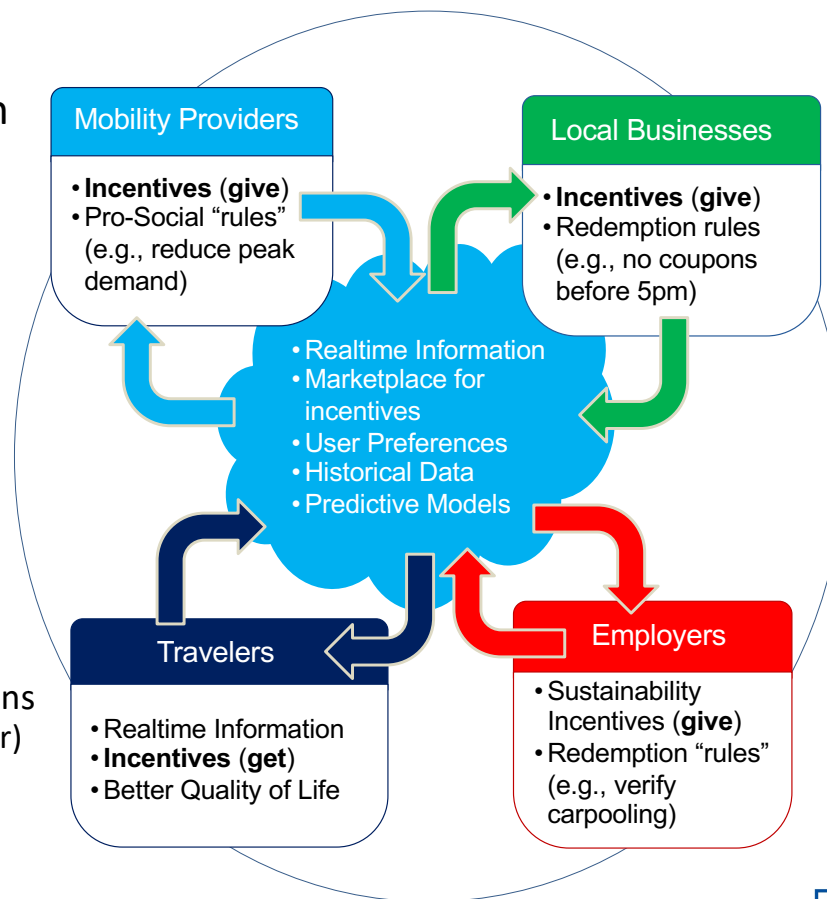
n

Mobility Providers

- **Incentives** (**give**)
- Pro-Social “rules” (e.g., reduce peak demand)

Local Businesses

- **Incentives** (**give**)
- Redemption rules (e.g., no coupons before 5pm)

- Realtime Information
- Marketplace for incentives
- User Preferences
- Historical Data
- Predictive Models

ns

r)

Travelers

- Realtime Information
- **Incentives** (**get**)
- Better Quality of Life

Employers

- Sustainability Incentives (**give**)
- Redemption “rules” (e.g., verify carpooling)